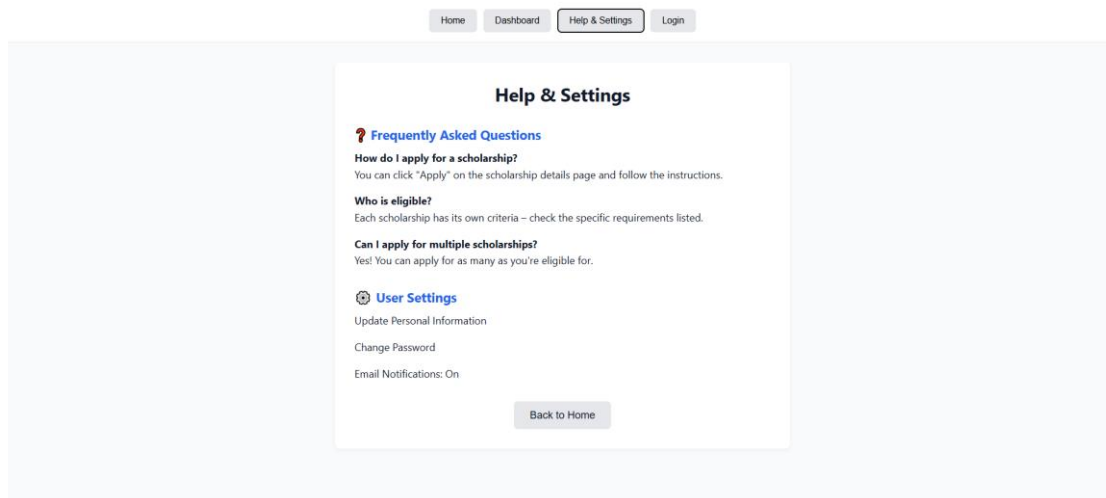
Home Dashboard Help & Settings Login

Help & Settings

❓ Frequently Asked Questions

How do I apply for a scholarship?
You can click "Apply" on the scholarship details page and follow the instructions.

Who is eligible?
Each scholarship has its own criteria – check the specific requirements listed.

Can I apply for multiple scholarships?
Yes! You can apply for as many as you're eligible for.

⚙️ User Settings

Update Personal Information

Change Password

Email Notifications: On

Back to Home